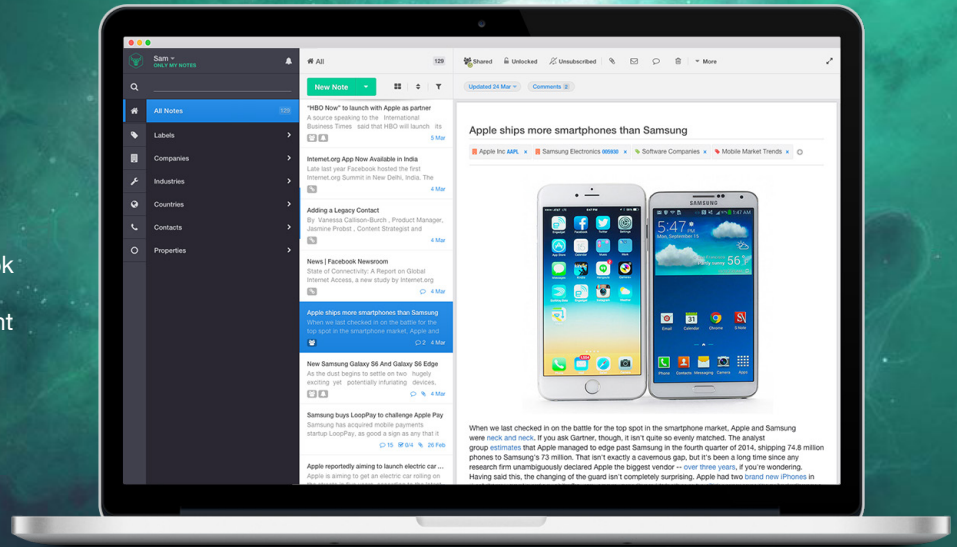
k

nt

Sam
ONLY MY NOTES

All Notes 129
Labels
Companies
Industries
Countries
Contacts
Properties

All 129

New Note

"HBO Now" to launch with Apple as partner
A source speaking to the International Business Times said that HBO will launch its
5 Mar

Internet.org App Now Available in India
Late last year Facebook hosted the first Internet.org Summit in New Delhi, India. The
4 Mar

Adding a Legacy Contact
By Vanessa Callison-Burch , Product Manager, Jasmine Probst , Content Strategist and
4 Mar

News | Facebook Newsroom
State of Connectivity: A Report on Global Internet Access, a new study by Internet.org
4 Mar

Apple ships more smartphones than Samsung
When we last checked in on the battle for the top spot in the smartphone market, Apple and
2 4 Mar

New Samsung Galaxy S6 And Galaxy S6 Edge
As the dust begins to settle on two hugely exciting yet potentially infuriating devices,
4 Mar

Samsung buys LoopPay to challenge Apple Pay
Samsung has acquired mobile payments startup LoopPay, as a good a sign as any that it
15 0/4 26 Feb

Apple reportedly aiming to launch electric car ...
Apple is aiming to get an electric car rolling on

Shared Unlocked Unsubscribed More

Updated 24 Mar Comments 2

Apple ships more smartphones than Samsung

Apple Inc AAPL × Samsung Electronics 005930 × Software Companies × Mobile Market Trends ×

SAMSUNG
5:47 Mon, September 15

When we last checked in on the battle for the top spot in the smartphone market, Apple and Samsung were neck and neck. If you ask Gartner, though, it isn't quite so evenly matched. The analyst group estimates that Apple managed to edge past Samsung in the fourth quarter of 2014, shipping 74.8 million phones to Samsung's 73 million. That isn't exactly a cavernous gap, but it's been a long time since any research firm unambiguously declared Apple the biggest vendor -- over three years, if you're wondering. Having said this, the changing of the guard isn't completely surprising. Apple had two brand new iPhones in